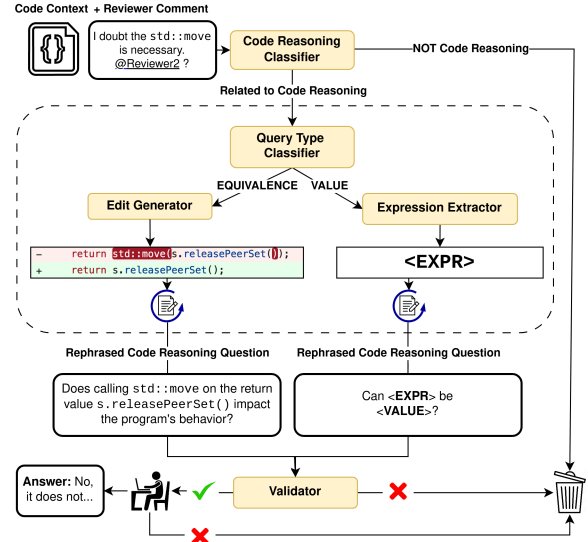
Code Context + Reviewer Comment

I doubt the std::move is necessary. @Reviewer2 ?

Code Reasoning Classifier

NOT Code Reasoning

Related to Code Reasoning

Query Type Classifier

EQUIVALENCE

VALUE

Edit Generator

Expression Extractor

- return std::move(s.releasePeerSet());
+ return s.releasePeerSet();

<EXPR>

Rephrased Code Reasoning Question

Rephrased Code Reasoning Question

Does calling std::move on the return value s.releasePeerSet() impact the program's behavior?

Can <EXPR> be <VALUE>?

Answer: No, it does not...

Validator